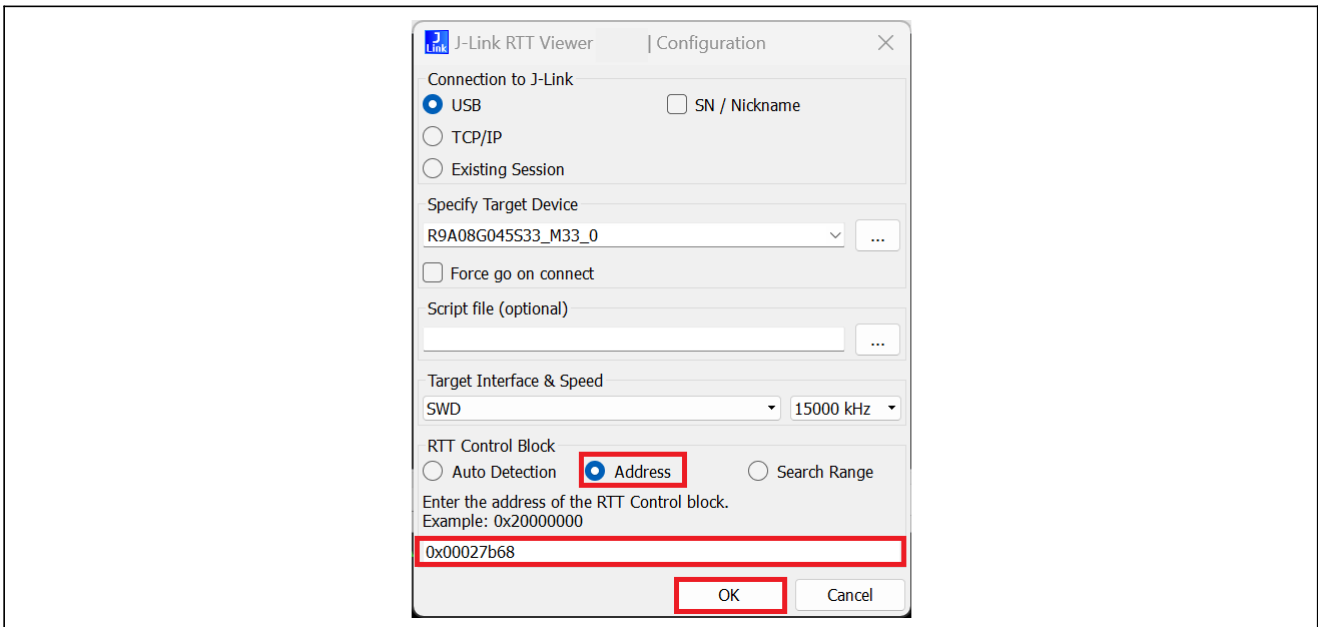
J Link J-Link RTT Viewer | Configuration ×

Connection to J-Link
USB
SN / Nickname
TCP/IP
Existing Session

Specify Target Device
R9A08G045S33_M33_0
...
Force go on connect

Script file (optional)
...

Target Interface & Speed
SWD
15000 kHz

RTT Control Block
Auto Detection
Address
Search Range
Enter the address of the RTT Control block.
Example: 0x20000000
0x00027b68

OK
Cancel